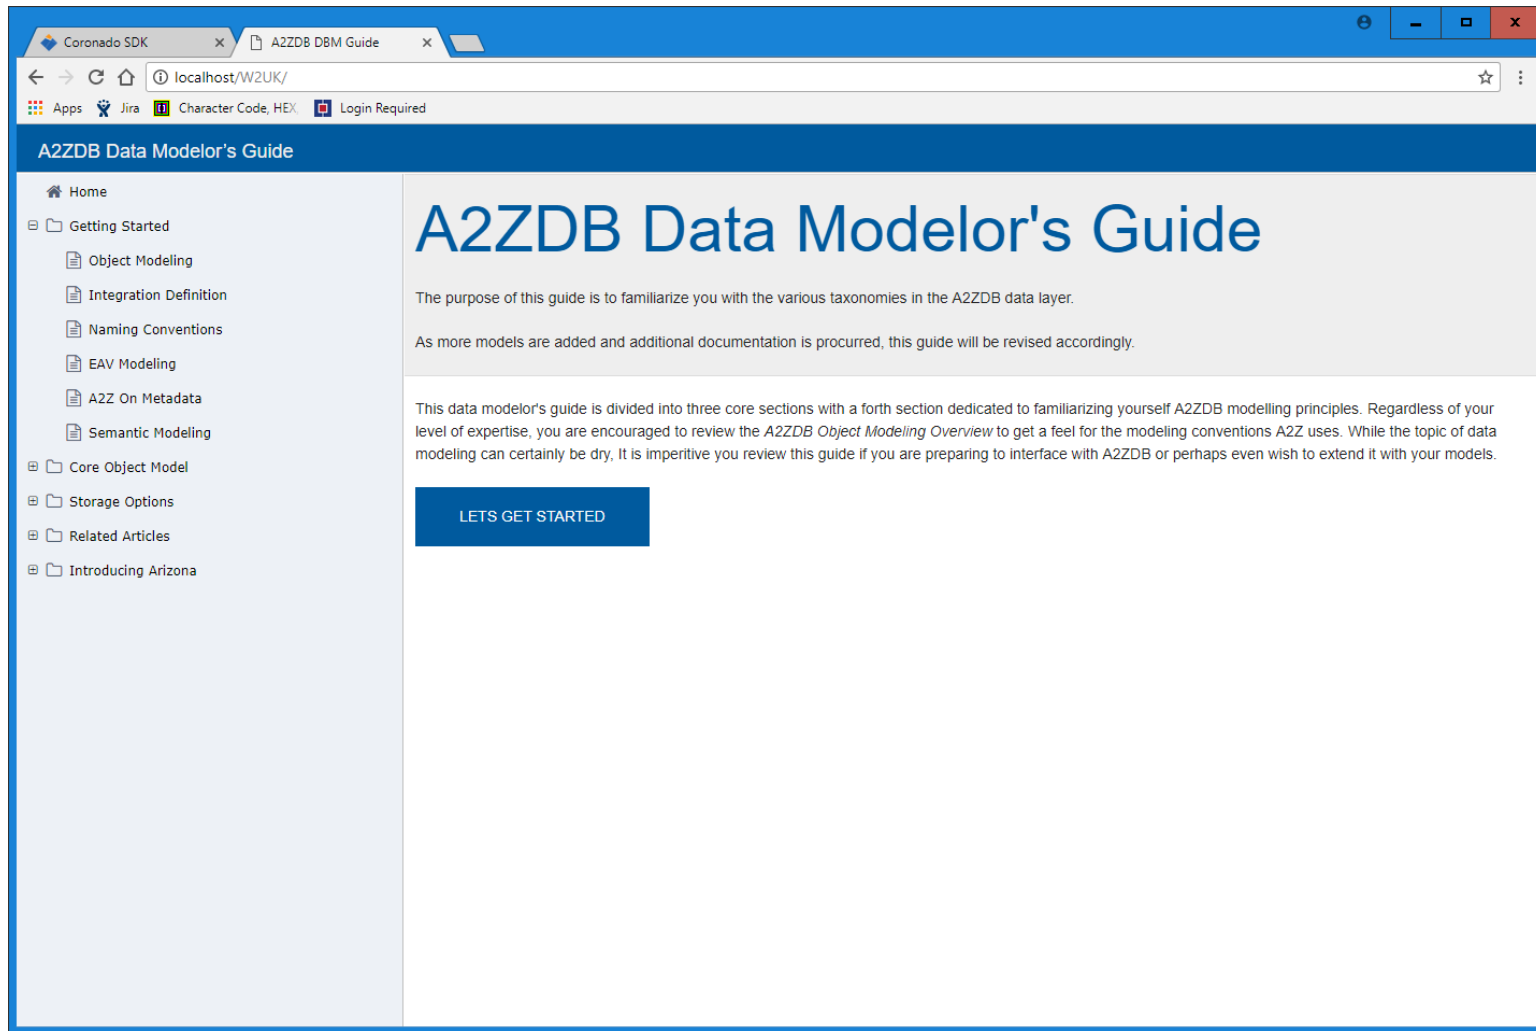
Coronado SDK ×
A2ZDB DBM Guide ×

localhost/W2UK/

Apps Jira Character Code, HEX Login Required

A2ZDB Data Modelor's Guide

Home
Getting Started
Object Modeling
Integration Definition
Naming Conventions
EAV Modeling
A2Z On Metadata
Semantic Modeling
Core Object Model
Storage Options
Related Articles
Introducing Arizona

A2ZDB Data Modelor's Guide

The purpose of this guide is to familiarize you with the various taxonomies in the A2ZDB data layer.

As more models are added and additional documentation is procurred, this guide will be revised accordingly.

This data modelor's guide is divided into three core sections with a forth section dedicated to familiarizing yourself A2ZDB modelling principles. Regardless of your level of expertise, you are encouraged to review the *A2ZDB Object Modeling Overview* to get a feel for the modeling conventions A2Z uses. While the topic of data modeling can certainly be dry, It is imperitive you review this guide if you are preparing to interface with A2ZDB or perhaps even wish to extend it with your models.

LETS GET STARTED